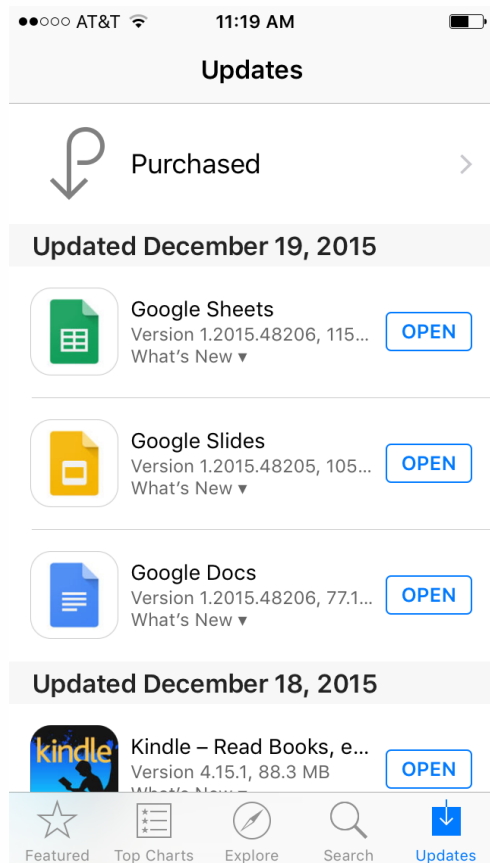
●●○○○ AT&T 11:19 AM

Updates

Purchased

Updated December 19, 2015

Google Sheets
Version 1.2015.48206, 115...
What's New ▾
OPEN

Google Slides
Version 1.2015.48205, 105...
What's New ▾
OPEN

Google Docs
Version 1.2015.48206, 77.1...
What's New ▾
OPEN

Updated December 18, 2015

kindle
Kindle – Read Books, e...
Version 4.15.1, 88.3 MB
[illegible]
OPEN

Featured Top Charts Explore Search Updates